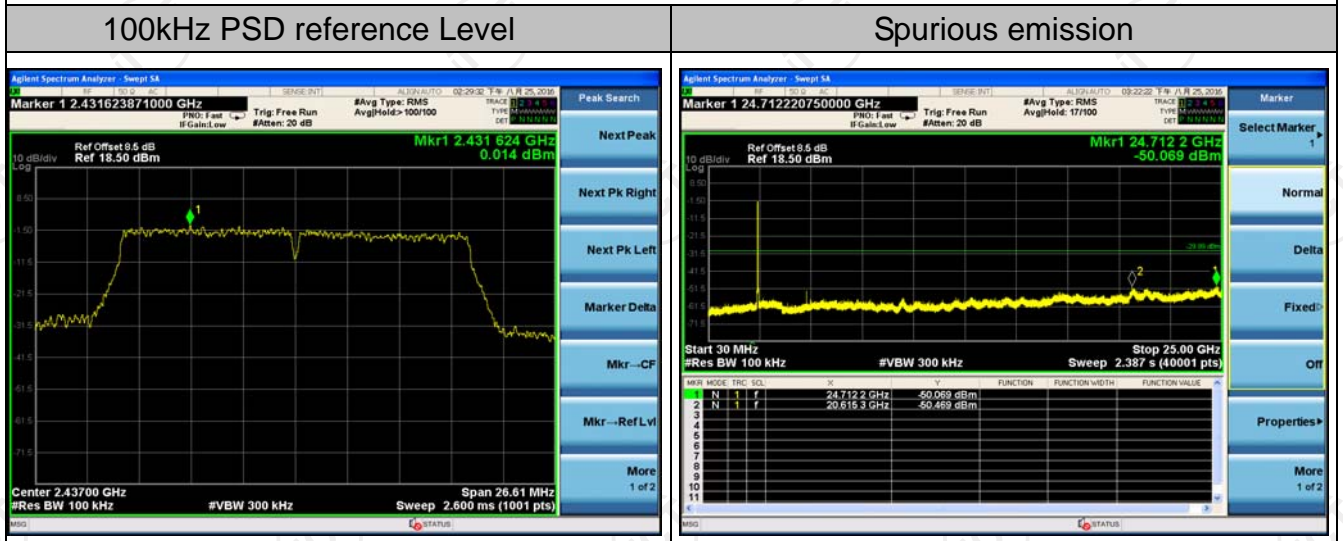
| 100kHz PSD reference Level | Spurious emission |
|---|---|

Agilent Spectrum Analyzer - Swept SA

RF 50 Ω AC SENSE:INT ALIGN AUTO 02:29:32 下午 八月 25, 2016

Marker 1 2.431623871000 GHz

PNO: Fast IFGain:Low Trig: Free Run #Atten: 20 dB #Avg Type: RMS Avg|Hold:>100/100

TRACE 1 2 3 4 5 6 TYPE DET P N N N N N

Peak Search

Ref Offset 8.5 dB
10 dB/div Ref 18.50 dBm

Mkr1 2.431 624 GHz
0.014 dBm

Log

8.50
-1.50
-11.5
-21.5
-31.5
-41.5
-51.5
-61.5
-71.5

Next Peak

Next Pk Right

Next Pk Left

Marker Delta

Mkr→CF

Mkr→RefLvl

More
1 of 2

Center 2.43700 GHz
#Res BW 100 kHz
#VBW 300 kHz
Span 26.61 MHz
Sweep 2.600 ms (1001 pts)

MSG STATUS

Agilent Spectrum Analyzer - Swept SA

RF 50 Ω AC SENSE:INT ALIGN AUTO 03:22:22 下午 八月 25, 2016

Marker 1 24.712220750000 GHz

PNO: Fast IFGain:Low Trig: Free Run #Atten: 20 dB #Avg Type: RMS Avg|Hold: 17/100

TRACE 1 2 3 4 5 6 TYPE DET P N N N N N

Marker

Select Marker
1

Ref Offset 8.5 dB
10 dB/div Ref 18.50 dBm

Mkr1 24.712 2 GHz
-50.069 dBm

Log

8.50
-1.50
-11.5
-21.5
-31.5
-41.5
-51.5
-61.5
-71.5

-29.00 dBm

Normal

Delta

Fixed

Off

Properties

More
1 of 2

Start 30 MHz
#Res BW 100 kHz
#VBW 300 kHz
Stop 25.00 GHz
Sweep 2.387 s (40001 pts)

| MKR | MODE | TRC | SCL | X | Y | FUNCTION | FUNCTION WIDTH | FUNCTION VALUE |
|---|---|---|---|---|---|---|---|---|
| 1 | N | 1 | f | 24.712 2 GHz | -50.069 dBm | | | |
| 2 | N | 1 | f | 20.615 3 GHz | -50.469 dBm | | | |
| 3 | | | | | | | | |
| 4 | | | | | | | | |
| 5 | | | | | | | | |
| 6 | | | | | | | | |
| 7 | | | | | | | | |
| 8 | | | | | | | | |
| 9 | | | | | | | | |
| 10 | | | | | | | | |
| 11 | | | | | | | | |

MSG STATUS